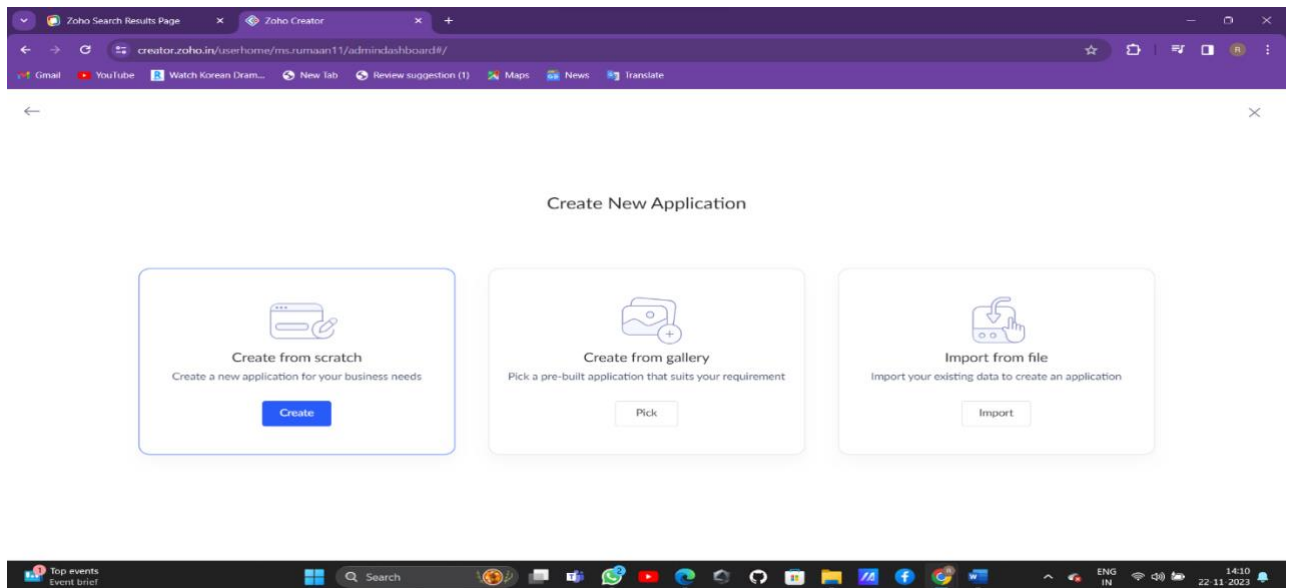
Zoho Search Results Page × Zoho Creator × +

creator.zoho.in/userhome/ms.rumaan11/admindashboard#/

Gmail YouTube Watch Korean Dram... New Tab Review suggestion (1) Maps News Translate

Create New Application

Create from scratch
Create a new application for your business needs
Create

Create from gallery
Pick a pre-built application that suits your requirement
Pick

Import from file
Import your existing data to create an application
Import

Top events
Event brief

Search

ENG
IN

14:10
22-11-2023